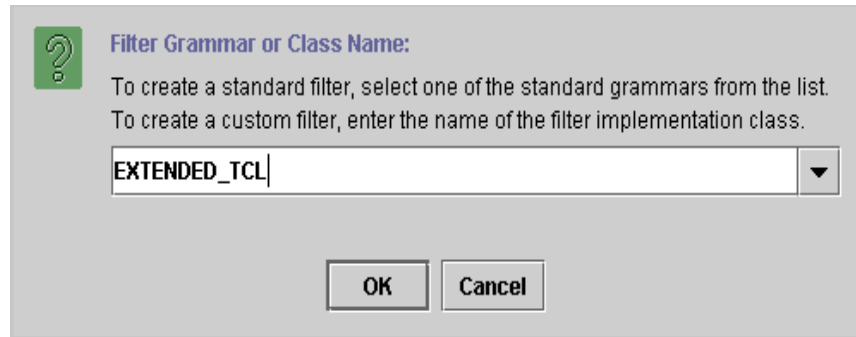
?

Filter Grammar or Class Name:

To create a standard filter, select one of the standard grammars from the list. To create a custom filter, enter the name of the filter implementation class.

EXTENDED_TCL

OK Cancel